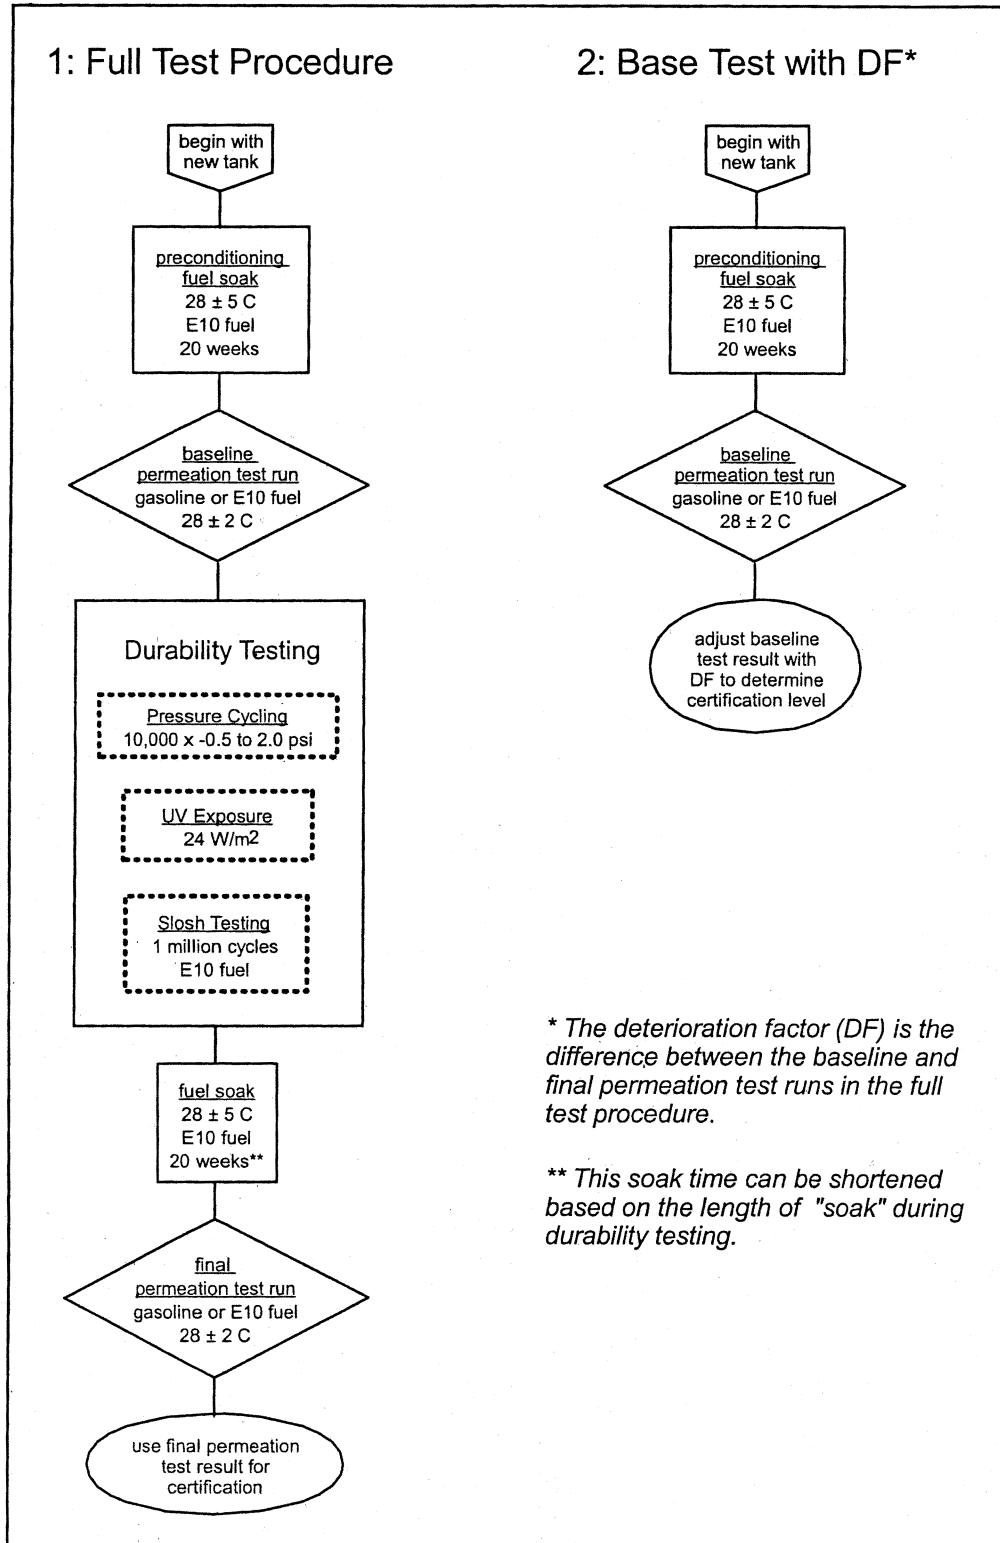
1: Full Test Procedure

begin with new tank

preconditioning fuel soak
28 ± 5 C
E10 fuel
20 weeks

baseline permeation test run
gasoline or E10 fuel
28 ± 2 C

Durability Testing

Pressure Cycling
10,000 x -0.5 to 2.0 psi

UV Exposure
24 W/m$^2$

Slosh Testing
1 million cycles
E10 fuel

fuel soak
28 ± 5 C
E10 fuel
20 weeks**

final permeation test run
gasoline or E10 fuel
28 ± 2 C

use final permeation test result for certification

2: Base Test with DF*

begin with new tank

preconditioning fuel soak
28 ± 5 C
E10 fuel
20 weeks

baseline permeation test run
gasoline or E10 fuel
28 ± 2 C

adjust baseline test result with DF to determine certification level

* The deterioration factor (DF) is the difference between the baseline and final permeation test runs in the full test procedure.

** This soak time can be shortened based on the length of "soak" during durability testing.